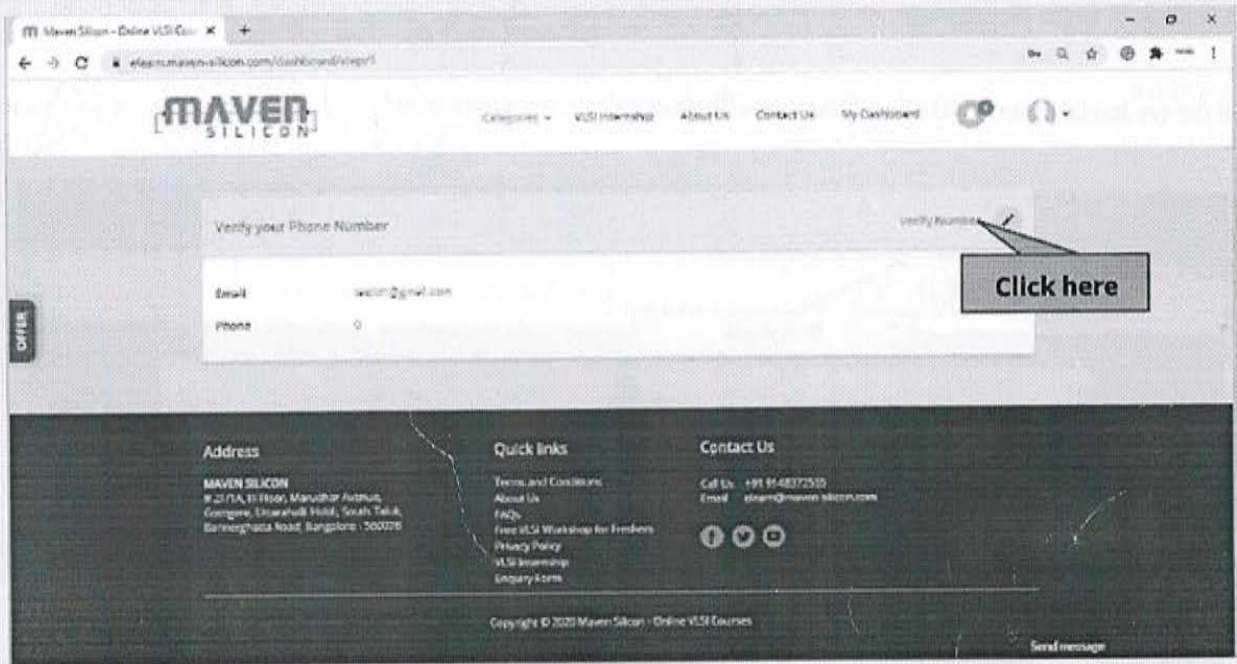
Maven Silicon - Online VLSI Cou ×   +

elearn.maven-silicon.com/dashboard/step/1

MAVEN SILICON

Categories ▾   VLSI Internship   About Us   Contact Us   My Dashboard

OFFER

Verify your Phone Number

Verify Number

Click here

Email   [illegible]@gmail.com

Phone   0

Address

MAVEN SILICON
#21/1A, III Floor, Marudhar Avenue, Gottigere, Uttarahalli Hobli, South Taluk, Bannerghatta Road, Bangalore - 560076

Quick links

Terms and Conditions
About Us
FAQs
Free VLSI Workshop for Freshers
Privacy Policy
VLSI Internship
Enquiry Form

Contact Us

Call Us : +91 9148372500
Email : elearn@maven-silicon.com

Copyright © 2020 Maven Silicon - Online VLSI Courses

Send message